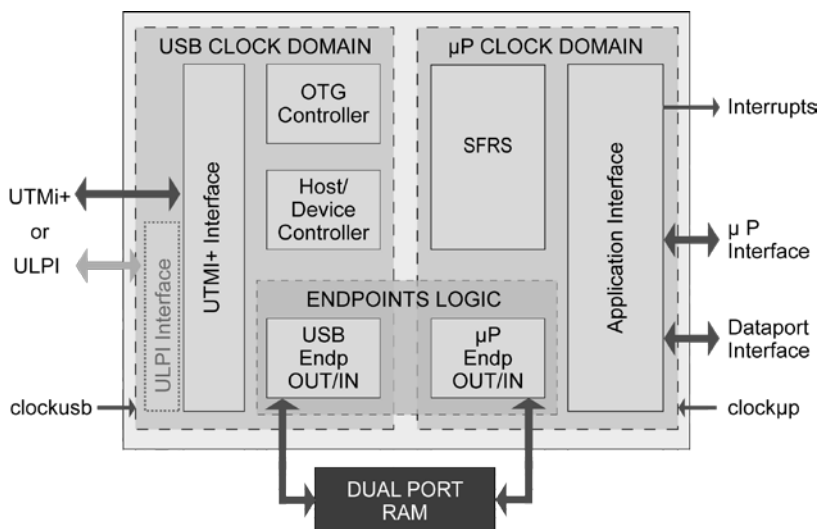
USB CLOCK DOMAIN

µP CLOCK DOMAIN

OTG Controller

SFRS

Interrupts

UTMi+

or

ULPI

UTMI+ Interface

ULPI Interface

Host/ Device Controller

Application Interface

µ P Interface

ENDPOINTS LOGIC

USB Endp OUT/IN

µP Endp OUT/IN

Dataport Interface

clockusb

clockµp

DUAL PORT RAM